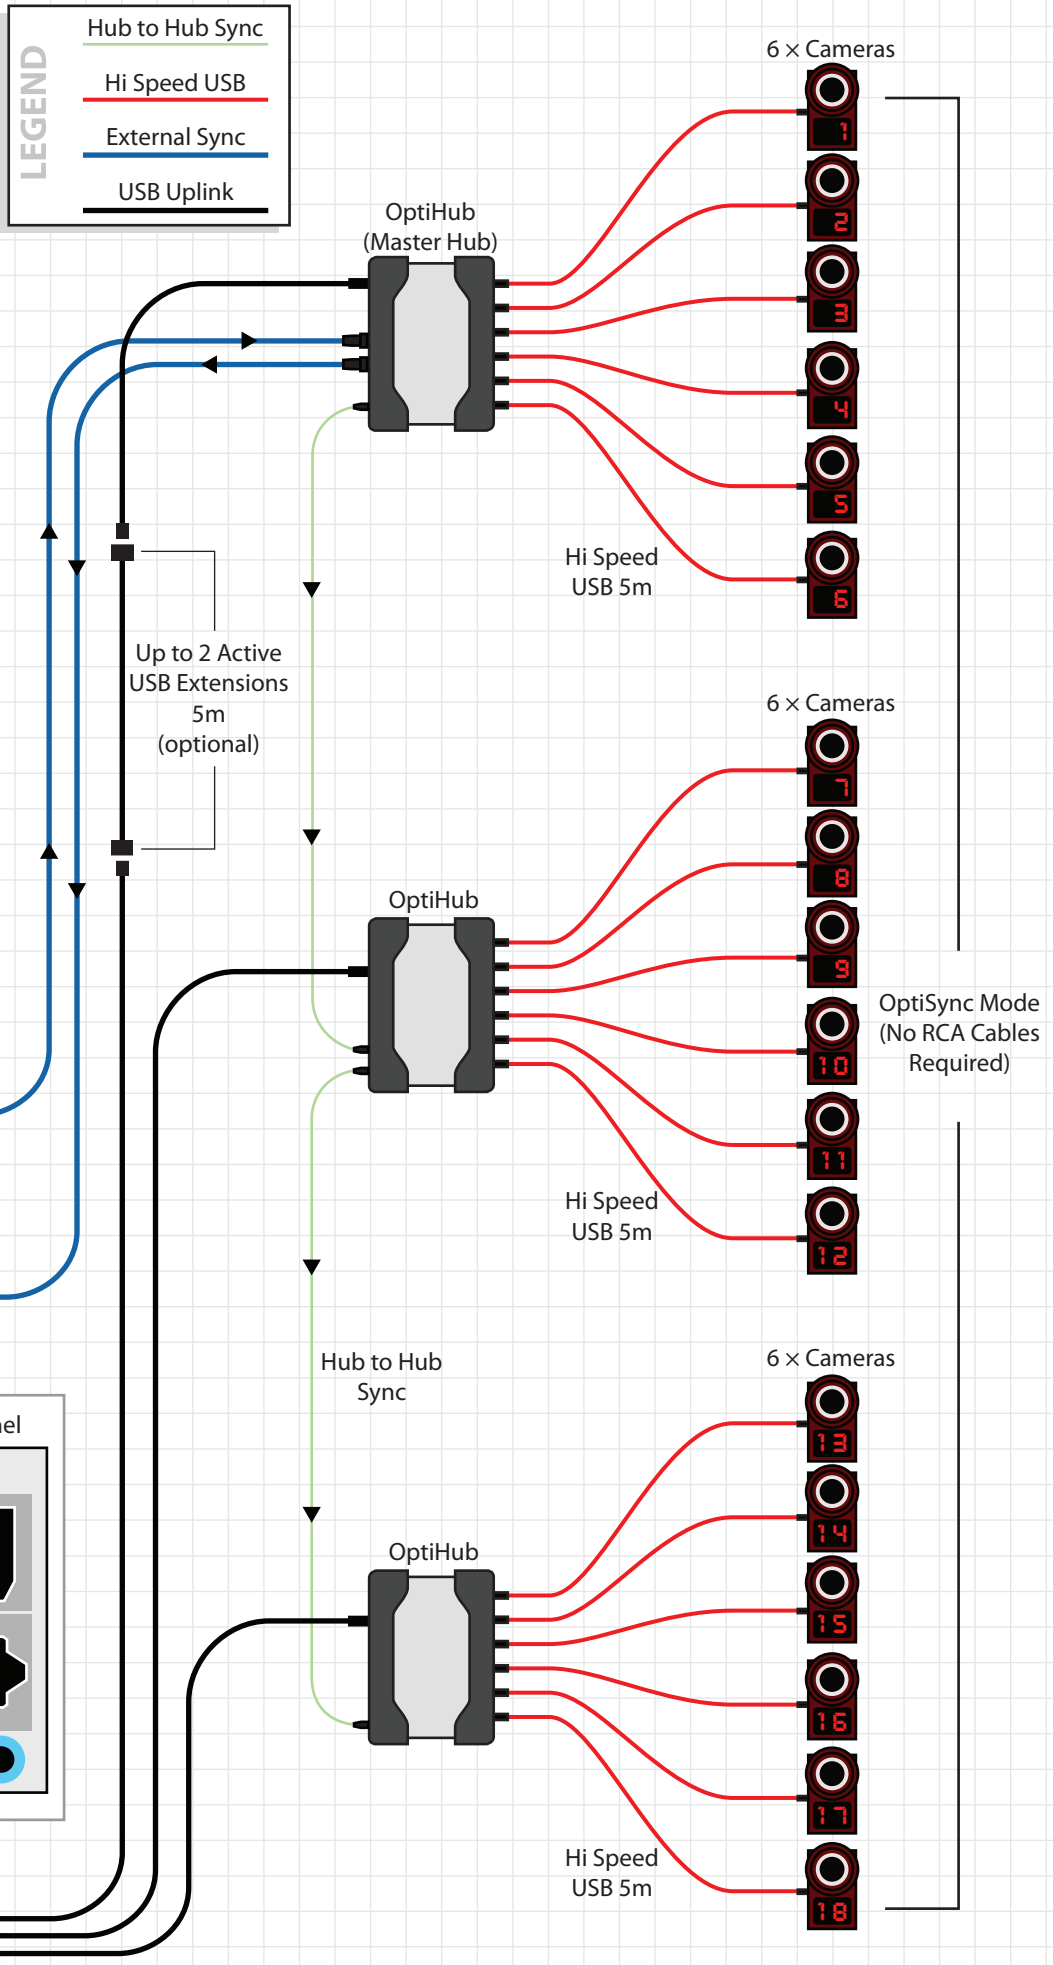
LEGEND
Hub to Hub Sync
Hi Speed USB
External Sync
USB Uplink

OptiHub
(Master Hub)

6 × Cameras
1
2
3
4
5
6

Hi Speed
USB 5m

Up to 2 Active
USB Extensions
5m
(optional)

6 × Cameras
7
8
9
10
11
12

OptiHub

OptiSync Mode
(No RCA Cables
Required)

Hi Speed
USB 5m

Hub to Hub
Sync

6 × Cameras
13
14
15
16
17
18

OptiHub

Hi Speed
USB 5m

nel